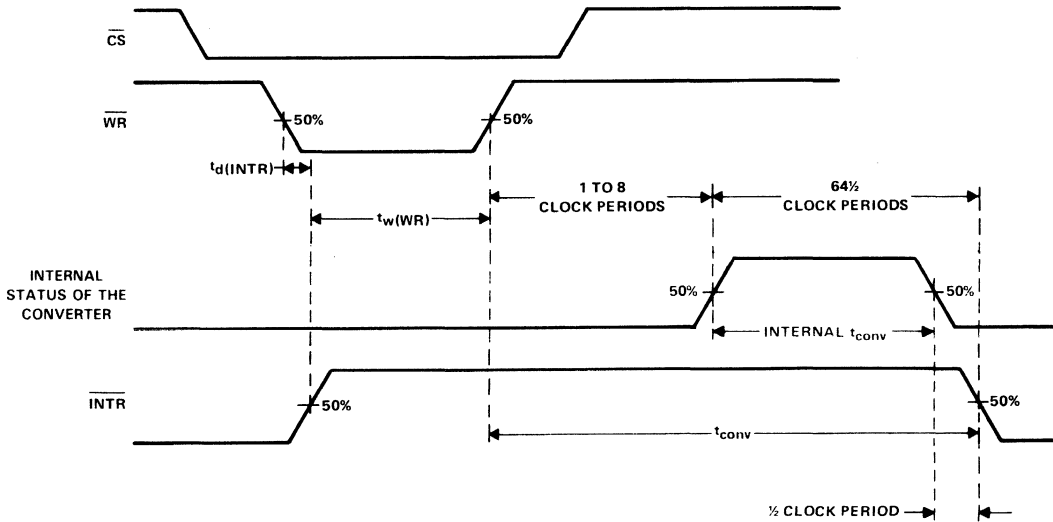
$\overline{CS}$

$\overline{WR}$

50%

50%

$t_{d(INTR)}$

$t_{w(WR)}$

1 TO 8 CLOCK PERIODS

64½ CLOCK PERIODS

INTERNAL STATUS OF THE CONVERTER

50%

50%

INTERNAL $t_{conv}$

$\overline{INTR}$

50%

$t_{conv}$

50%

½ CLOCK PERIOD